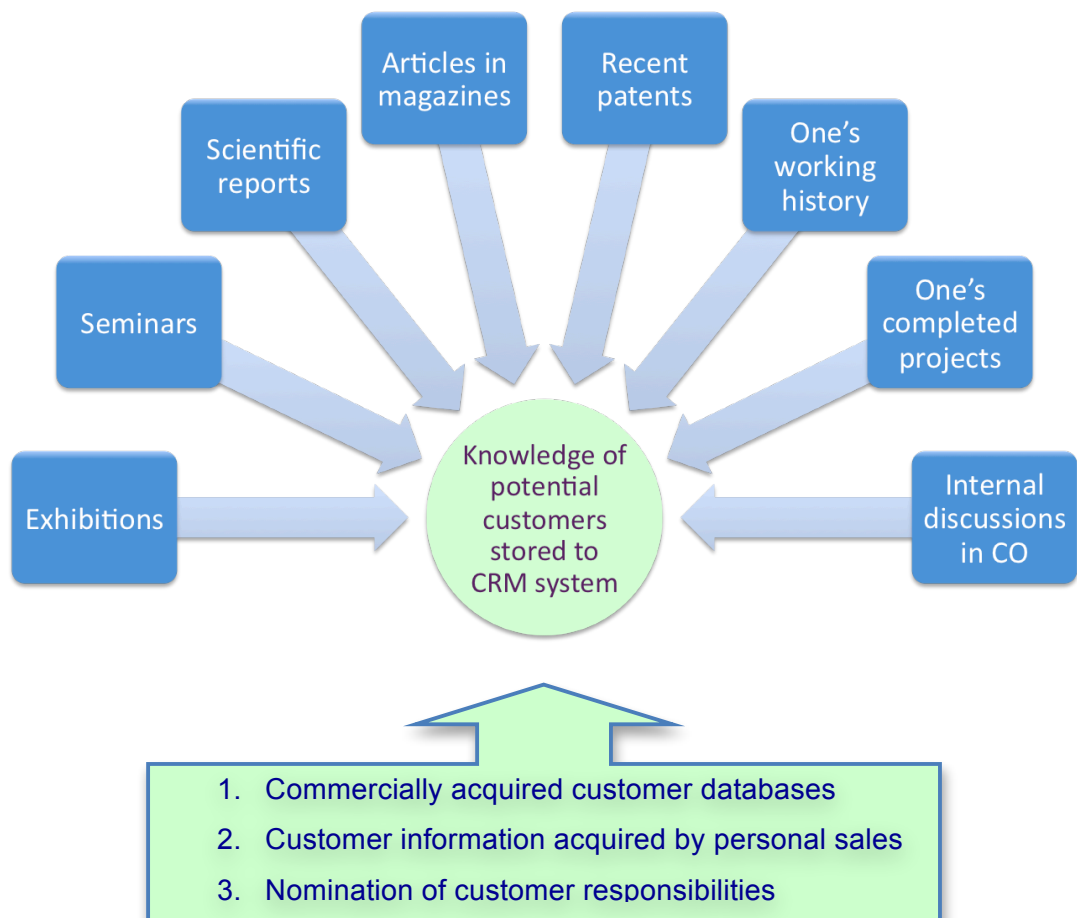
Articles in magazines

Recent patents

Scientific reports

One's working history

Seminars

One's completed projects

Exhibitions

Knowledge of potential customers stored to CRM system

Internal discussions in CO

1. Commercially acquired customer databases
2. Customer information acquired by personal sales
3. Nomination of customer responsibilities